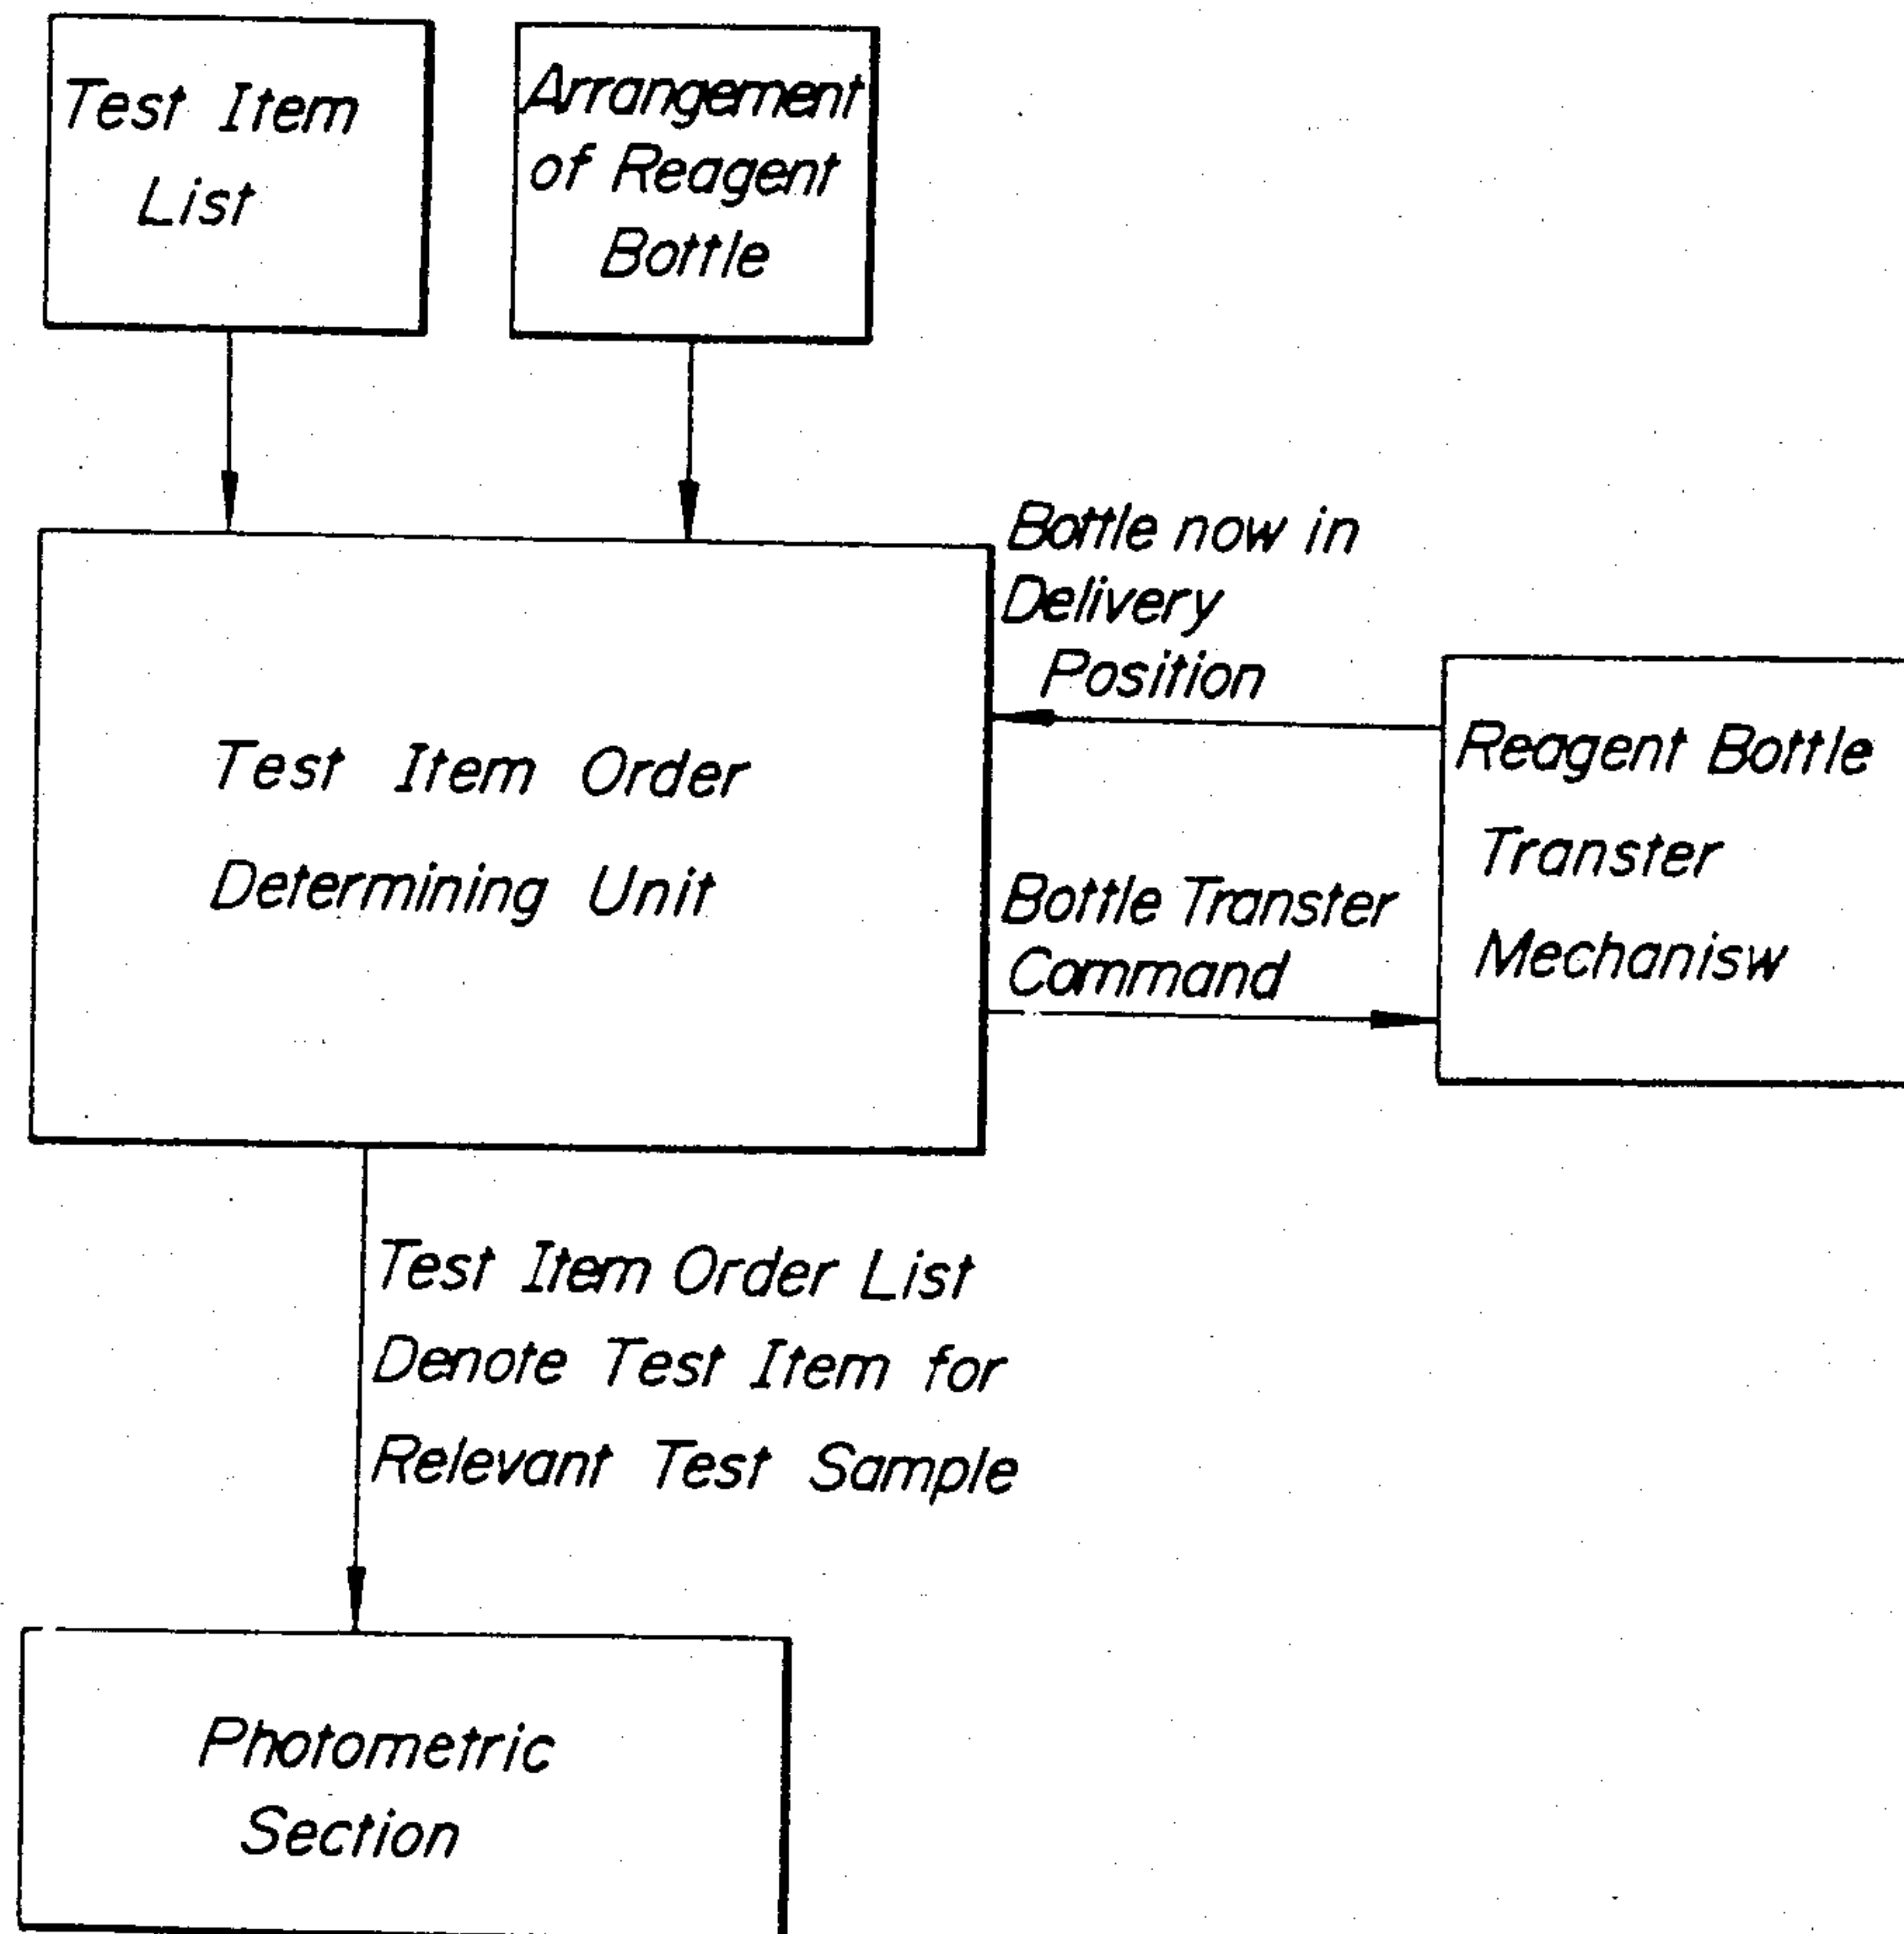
Test Item List

Arrangement of Reagent Bottle

Bottle now in Delivery Position

Test Item Order Determining Unit

Reagent Bottle Transter Mechanisw

Bottle Transter Command

Test Item Order List Denote Test Item for Relevant Test Sample

Photometric Section